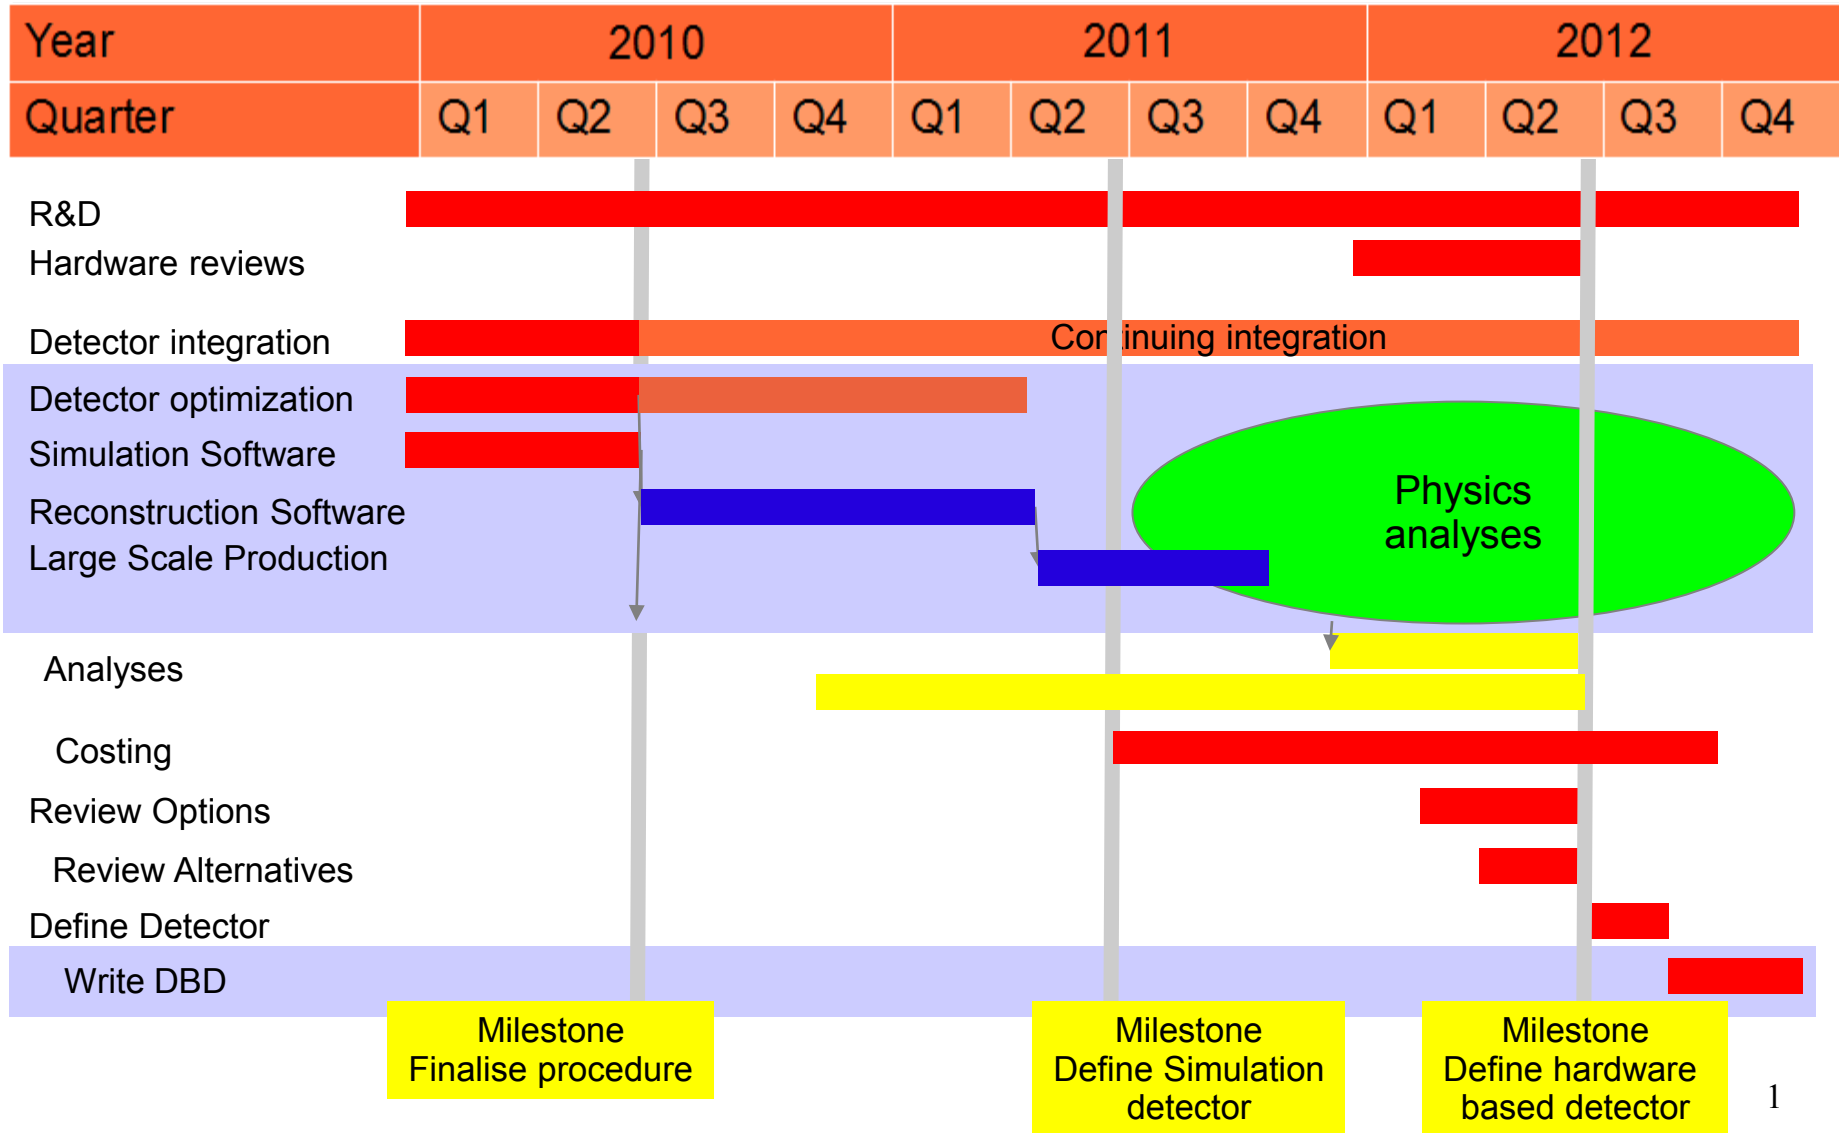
| Year | 2010 | | | | 2011 | | | | 2012 | | | |
|---|---|---|---|---|---|---|---|---|---|---|---|---|
| Quarter | Q1 | Q2 | Q3 | Q4 | Q1 | Q2 | Q3 | Q4 | Q1 | Q2 | Q3 | Q4 |

R&D

Hardware reviews

Detector integration

Cor inuing integration

Detector optimization

Simulation Software

Reconstruction Software

Large Scale Production

Physics analyses

Analyses

Costing

Review Options

Review Alternatives

Define Detector

Write DBD

Milestone
Finalise procedure

Milestone
Define Simulation detector

Milestone
Define hardware based detector

1